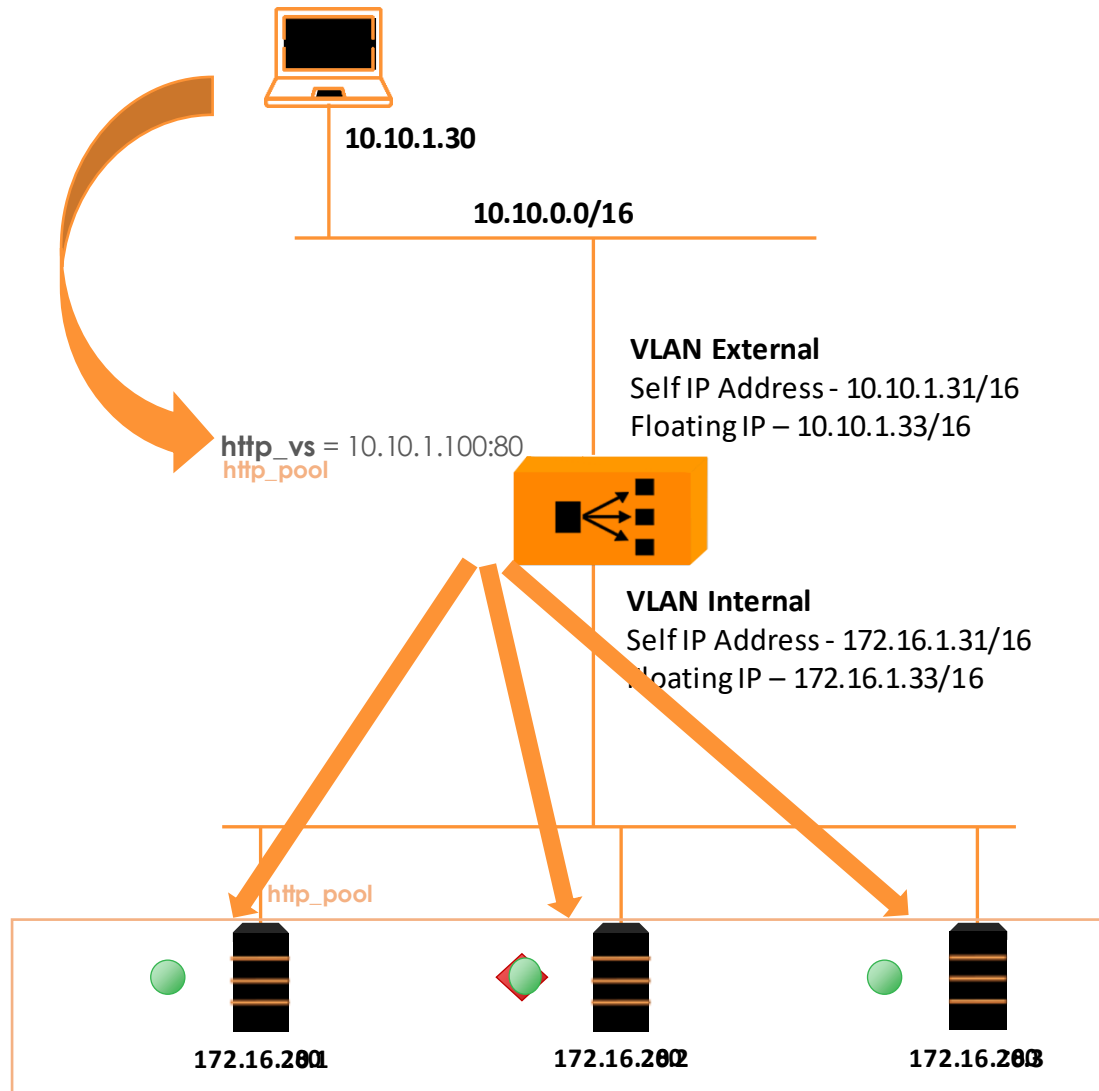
10.10.1.30

10.10.0.0/16

VLAN External
Self IP Address - 10.10.1.31/16
Floating IP – 10.10.1.33/16

http_vs = 10.10.1.100:80
http_pool

VLAN Internal
Self IP Address - 172.16.1.31/16
Floating IP – 172.16.1.33/16

http_pool

172.16.2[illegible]1

172.16.2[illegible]2

172.16.2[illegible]3